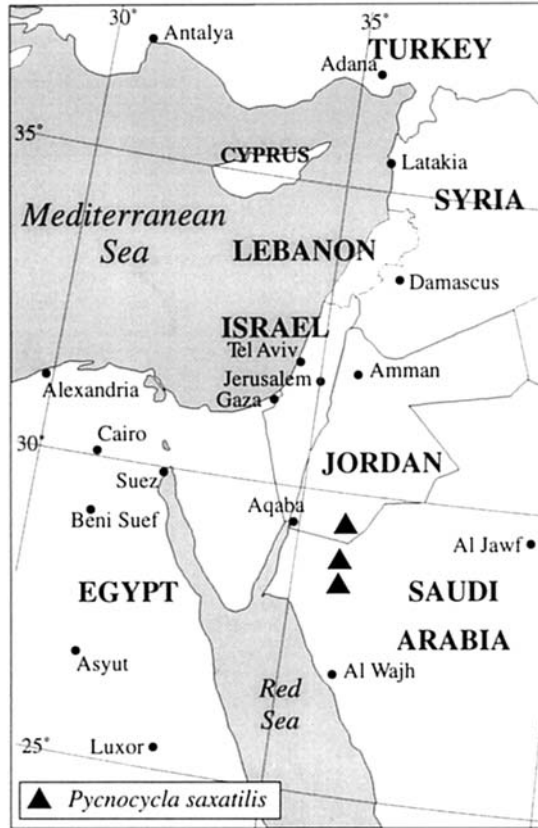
30°
Antalya
35°
TURKEY
Adana
35°
CYPRUS
Latakia
SYRIA
Mediterranean Sea
LEBANON
Damascus
ISRAEL
Tel Aviv
Jerusalem
Amman
Alexandria
Gaza
30°
Cairo
JORDAN
Suez
Aqaba
Beni Suef
Al Jawf
EGYPT
SAUDI ARABIA
Asyut
Al Wajh
Red Sea
25°
Luxor
▲ Pycnocycla saxatilis